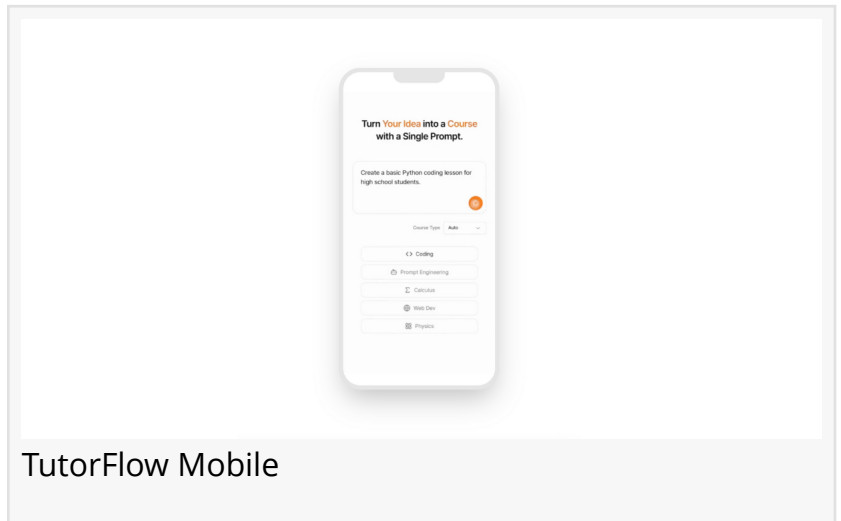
Turn Your Idea into a Course with a Single Prompt.

Create a basic Python coding lesson for high school students.

Course Type Auto

<> Coding

Prompt Engineering

Σ Calculus

Web Dev

Physics

TutorFlow Mobile